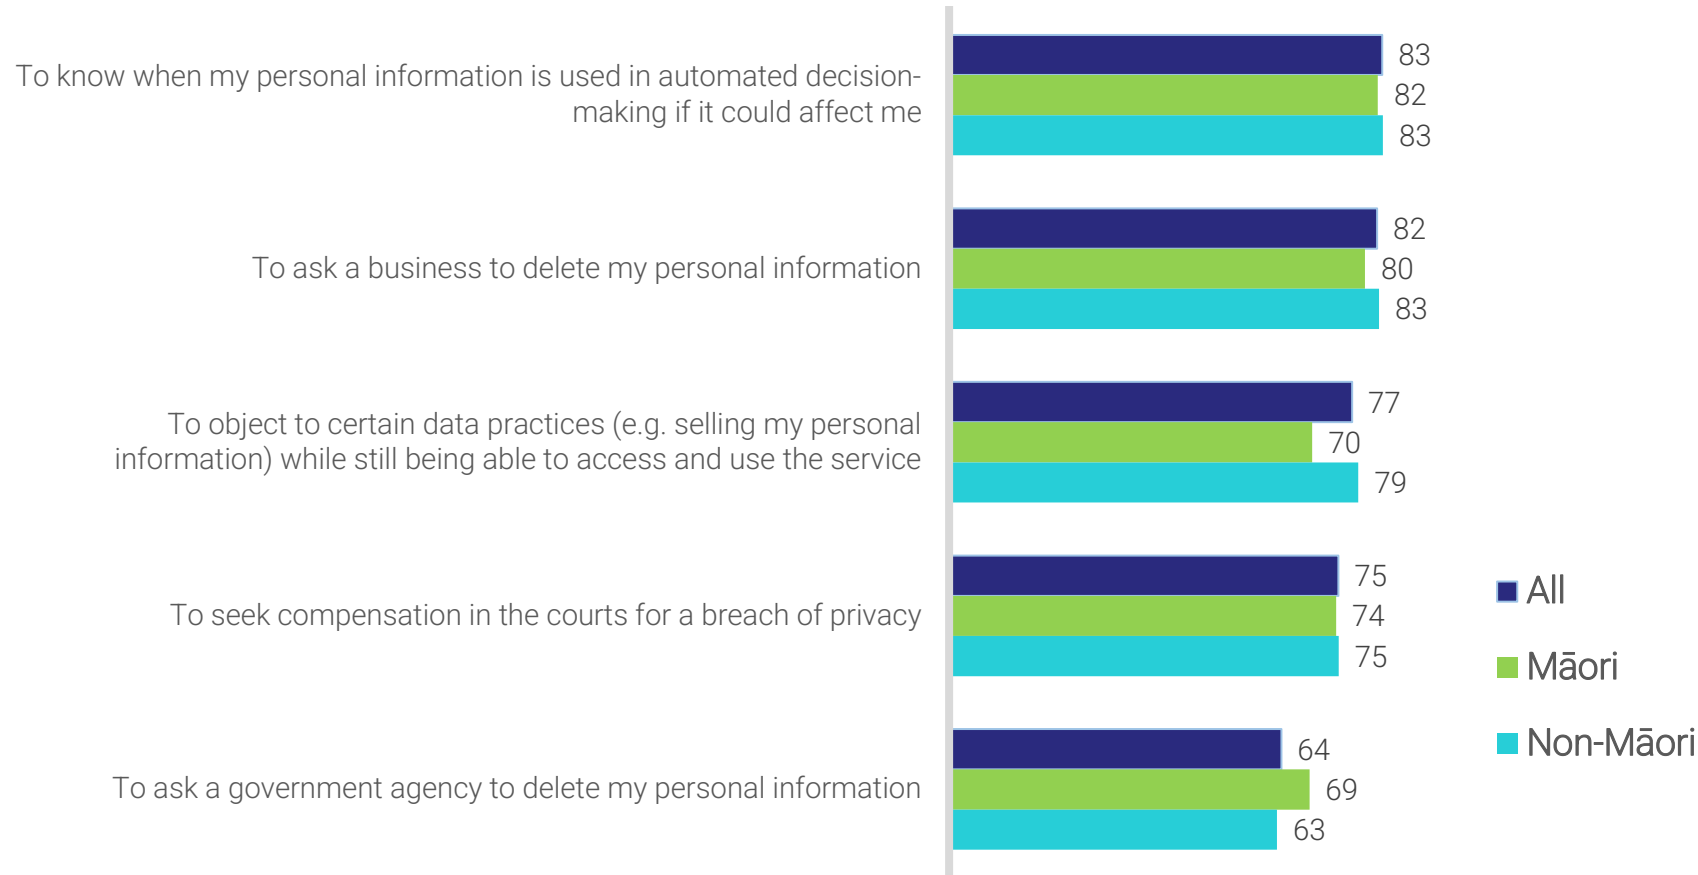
To know when my personal information is used in automated decision-making if it could affect me

To ask a business to delete my personal information

To object to certain data practices (e.g. selling my personal information) while still being able to access and use the service

To seek compensation in the courts for a breach of privacy

To ask a government agency to delete my personal information

| | All | Māori | Non-Māori |
|---|---|---|---|
| To know when my personal information is used in automated decision-making if it could affect me | 83 | 82 | 83 |
| To ask a business to delete my personal information | 82 | 80 | 83 |
| To object to certain data practices (e.g. selling my personal information) while still being able to access and use the service | 77 | 70 | 79 |
| To seek compensation in the courts for a breach of privacy | 75 | 74 | 75 |
| To ask a government agency to delete my personal information | 64 | 69 | 63 |

All
Māori
Non-Māori